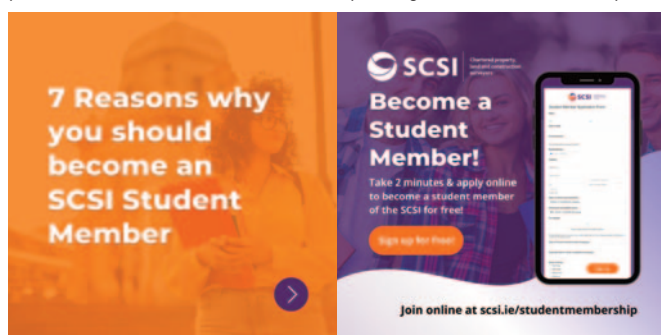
7 Reasons why you should become an SCSI Student Member

SCSI Chartered property land construction surveyors

Become a Student Member!

Take 2 minutes & apply online to become a student member of the SCSI for free!

Sign up for free!

Student Member Application Form

Join online at scsi.ie/studentmembership